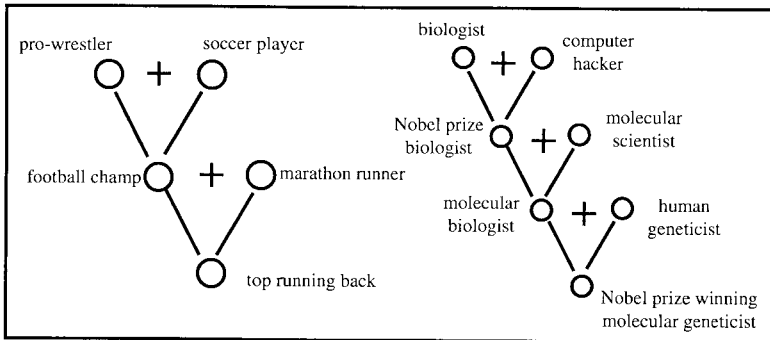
pro-wrestler + soccer player

football champ + marathon runner

top running back

biologist + computer hacker

Nobel prize biologist + molecular scientist

molecular biologist + human geneticist

Nobel prize winning molecular geneticist